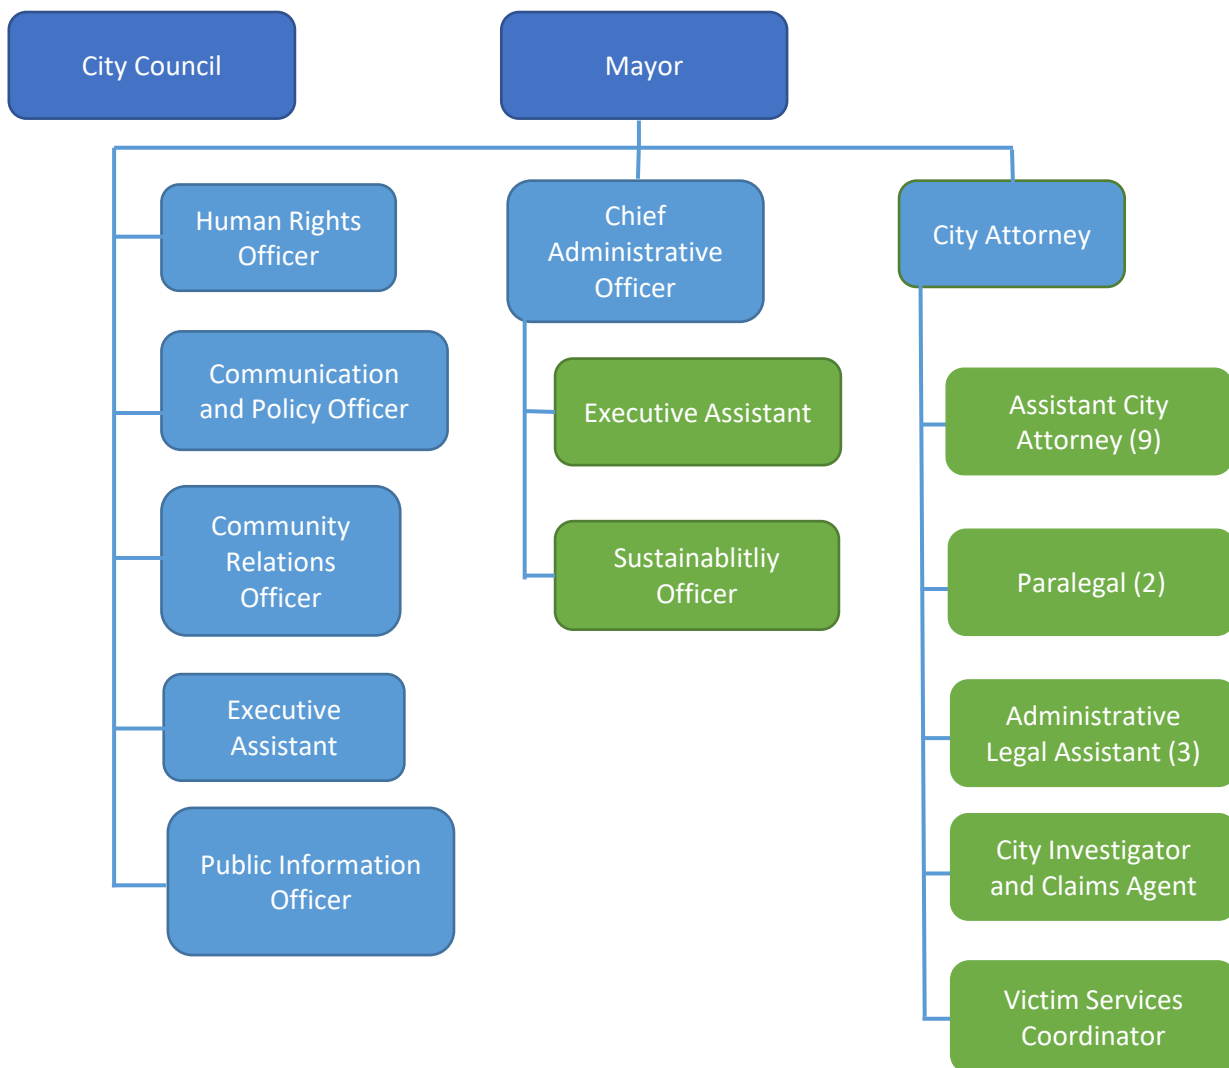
City Council

Mayor

Human Rights Officer

Communication and Policy Officer

Community Relations Officer

Executive Assistant

Public Information Officer

Chief Administrative Officer

Executive Assistant

Sustainablitliy Officer

City Attorney

Assistant City Attorney (9)

Paralegal (2)

Administrative Legal Assistant (3)

City Investigator and Claims Agent

Victim Services Coordinator